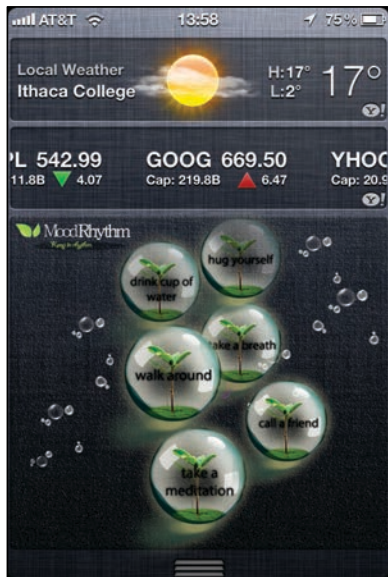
AT&T 13:58 75%

Local Weather
Ithaca College

H:17°
L:2°
17°

PL 542.99
11.8B 4.07

GOOG 669.50
Cap: 219.8B 6.47

YHOO
Cap: 20.9

MoodRhythm
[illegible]

drink cup of water

hug yourself

take a breath

walk around

call a friend

take a meditation